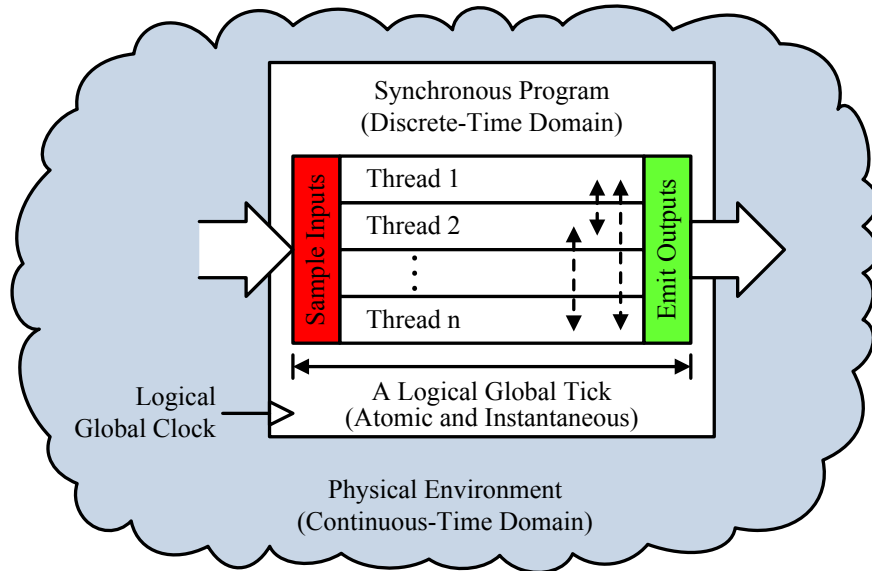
Synchronous Program
(Discrete-Time Domain)

Sample Inputs

Thread 1

Thread 2

⋮

Thread n

Emit Outputs

A Logical Global Tick
(Atomic and Instantaneous)

Logical
Global Clock

Physical Environment
(Continuous-Time Domain)